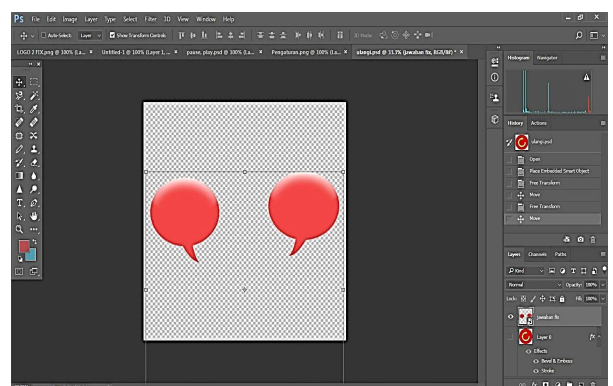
Ps File Edit Image Layer Type Select Filter 3D View Window Help

Auto-Select: Layer Show Transform Controls 3D Mode:

LOGO 2 FIX.png @ 100% (La... × Untitled-1 @ 100% (Layer 1, ... × pause, play.psd @ 100% (La... × Pengaturan.psd @ 100% (La... × ulangi.psd @ 33.3% (jawaban fix, RGB/8#) * ×

Histogram Navigator

History Actions

ulangi.psd
Open
Place Embedded Smart Object
Free Transform
Move
Free Transform
Move

Layers Channels Paths

Kind
Normal Opacity: 100%
Lock: Fill: 100%

jawaban fix
Layer 8 fx
Effects
Bevel & Emboss
Stroke